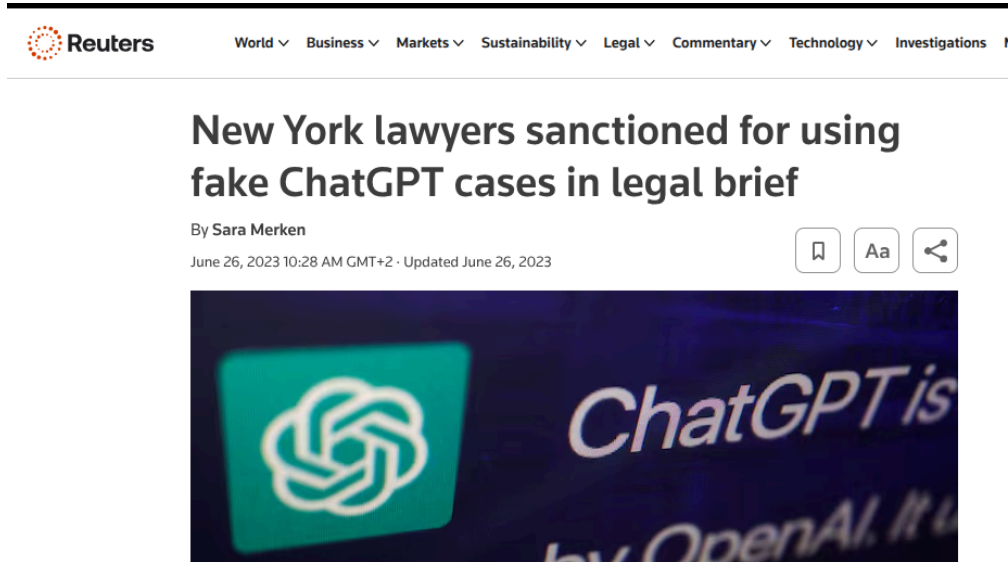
Reuters

World Business Markets Sustainability Legal Commentary Technology Investigations

New York lawyers sanctioned for using fake ChatGPT cases in legal brief

By Sara Merken

June 26, 2023 10:28 AM GMT+2 · Updated June 26, 2023

Aa

ChatGPT is

by OpenAI. It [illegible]